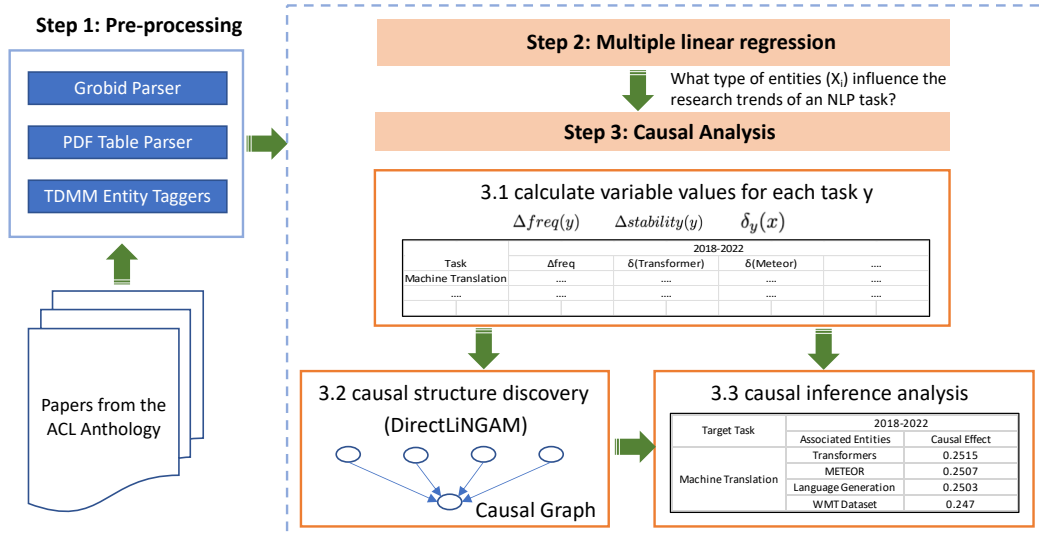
Step 1: Pre-processing

Grobid Parser

PDF Table Parser

TDMM Entity Taggers

Papers from the ACL Anthology

Step 2: Multiple linear regression

What type of entities ($X_i$) influence the research trends of an NLP task?

Step 3: Causal Analysis

3.1 calculate variable values for each task y

$\Delta freq(y)$ $\Delta stability(y)$ $\delta_y(x)$

| Task | 2018-2022 | | | |
|---|---|---|---|---|
| | Δfreq | δ(Transformer) | δ(Meteor) | .... |
| Machine Translation | .... | .... | .... | .... |
| .... | .... | .... | .... | .... |

3.2 causal structure discovery (DirectLiNGAM)

Causal Graph

3.3 causal inference analysis

| Target Task | 2018-2022 | |
|---|---|---|
| | Associated Entities | Causal Effect |
| Machine Translation | Transformers | 0.2515 |
| | METEOR | 0.2507 |
| | Language Generation | 0.2503 |
| | WMT Dataset | 0.247 |